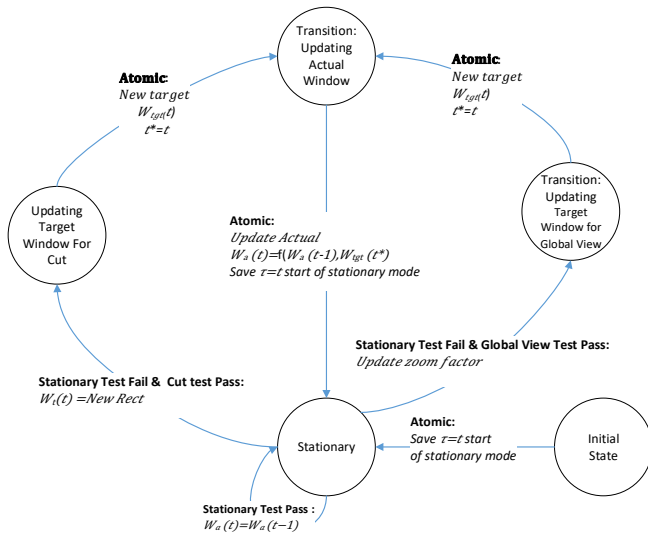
Transition: Updating Actual Window

Atomic:
New target
$W_{tgt}(t)$
$t^{*}=t$

Atomic:
New target
$W_{tgt}(t)$
$t^{*}=t$

Updating Target Window For Cut

Transition: Updating Target Window for Global View

Atomic:
Update Actual
$W_{a}(t)$=f($W_{a}(t-1)$,$W_{tgt}(t^{*})$
Save $\tau=t$ start of stationary mode

Stationary Test Fail & Global View Test Pass:
Update zoom factor

Stationary Test Fail & Cut test Pass:
$W_{t}(t)$ =New Rect

Atomic:
Save $\tau=t$ start of stationary mode

Stationary

Initial State

Stationary Test Pass :
$W_{a}(t)$=$W_{a}(t-1)$